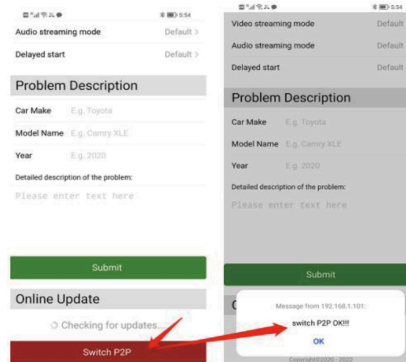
5:54
Audio streaming mode
Default >
Delayed start
Default >
Problem Description
Car Make
E.g. Toyota
Model Name
E.g. Camry XLE
Year
E.g. 2020
Detailed description of the problem:
Please enter text here
Submit
Online Update
Checking for updates...
Switch P2P

5:54
Video streaming mode
Default
Audio streaming mode
Default
Delayed start
Default
Problem Description
Car Make
E.g. Toyota
Model Name
E.g. Camry XLE
Year
E.g. 2020
Detailed description of the problem:
Please enter text here
Submit
Message from 192.168.1.101:
switch P2P OK!!!
OK
Copyright©2020 - 2022